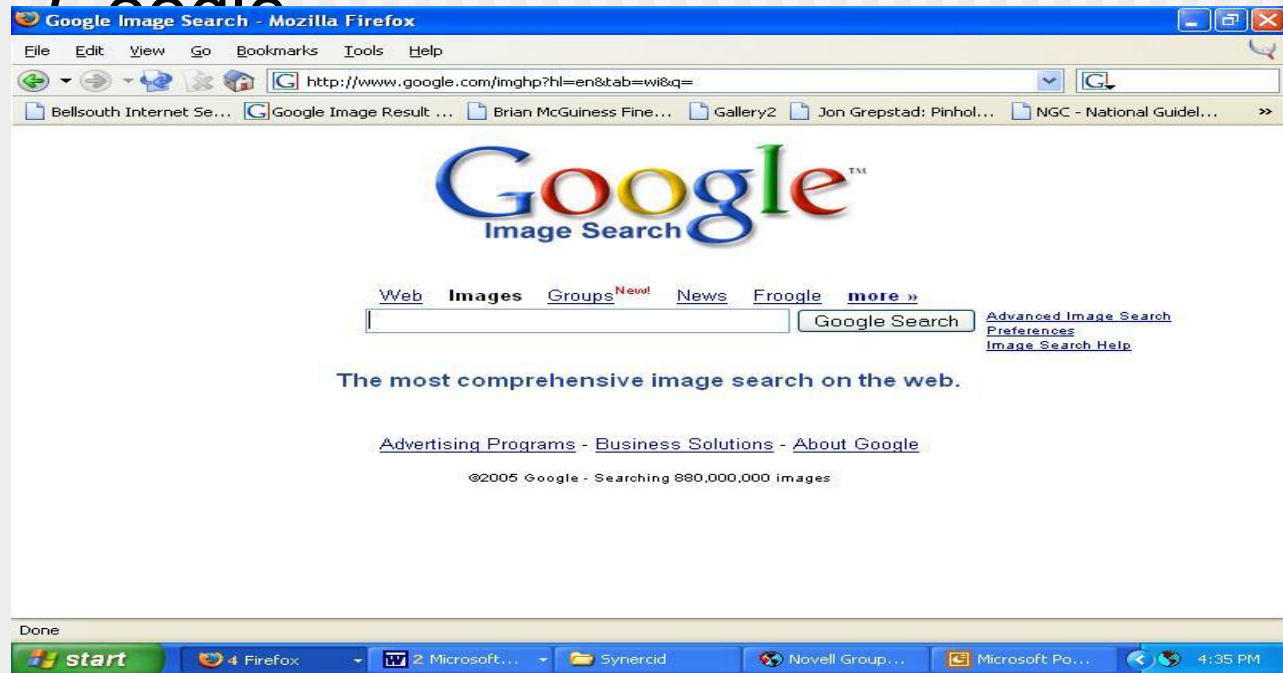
Google Image Search - Mozilla Firefox

File Edit View Go Bookmarks Tools Help

http://www.google.com/imghp?hl=en&tab=wi&q=

Bellsouth Internet Se... Google Image Result ... Brian McGuiness Fine... Gallery2 Jon Grepstad: Pinhol... NGC - National Guidel... »

Google™
Image Search

Web Images Groups New! News Froogle more »

Google Search

Advanced Image Search
Preferences
Image Search Help

The most comprehensive image search on the web.

Advertising Programs - Business Solutions - About Google

©2005 Google - Searching 880,000,000 images

Done

start 4 Firefox 2 Microsoft... Synercid Novell Group... Microsoft Po... 4:35 PM